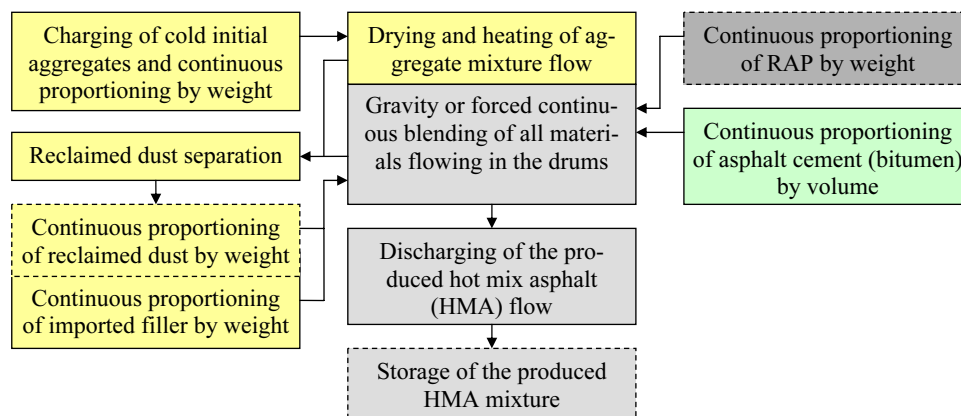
Charging of cold initial aggregates and continuous proportioning by weight

Drying and heating of aggregate mixture flow

Continuous proportioning of RAP by weight

Gravity or forced continuous blending of all materials flowing in the drums

Reclaimed dust separation

Continuous proportioning of asphalt cement (bitumen) by volume

Continuous proportioning of reclaimed dust by weight

Continuous proportioning of imported filler by weight

Discharging of the produced hot mix asphalt (HMA) flow

Storage of the produced HMA mixture